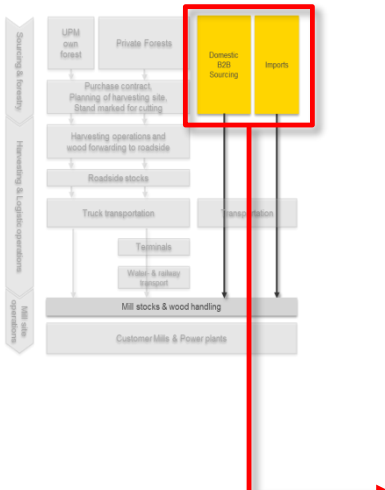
Sourcing & forestry

UPM own forest

Private Forests

Domestic B2B Sourcing

Imports

Purchase contract, Planning of harvesting site, Stand marked for cutting

Harvesting & Logistic operations

Harvesting operations and wood forwarding to roadside

Roadside stocks

Truck transportation

Transportation

Terminals

Water- & railway transport

Mill site operations

Mill stocks & wood handling

Customer Mills & Power plants